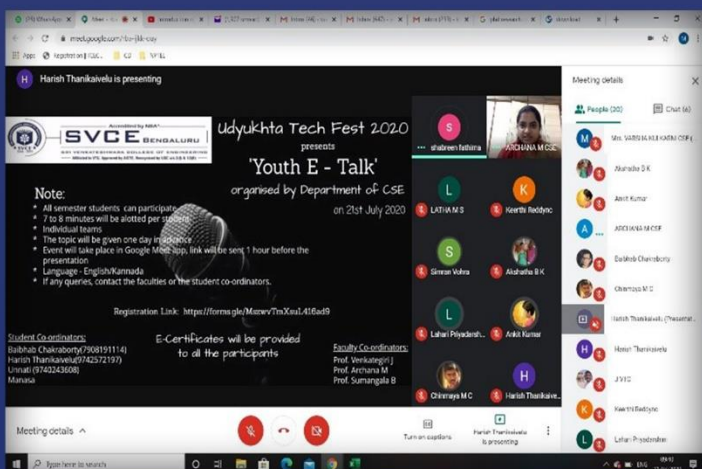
meet.google.com/vbv-jkkv-cay

Apps  Rajasthan on FOSS...  ICE  NPTEL

H Harish Thanikaivelu is presenting

SVCE BENGALURU

Udyukhta Tech Fest 2020
presents
'Youth E - Talk'
organised by Department of CSE
on 21st July 2020

Note:
- All semester students can participate
- 7 to 8 minutes will be allotted per student
- Individual teams
- The topic will be given one day in advance
- Event will take place in Google Meet app, link will be sent 1 hour before the presentation
- Language - English/Kannada
- If any queries, contact the faculties or the student co-ordinators.

Registration Link: https://forms.gle/MuzwvTmXsuL416ad9

Student Co-ordinators:
Baibhab Chakraborty(7908191114)
Harish Thanikaivelu(9742572197)
Unnati (9740243608)
Manasa

E-Certificates will be provided to all the participants

Faculty Co-ordinators:
Prof. Venkategiri J
Prof. Archana M
Prof. Sumangala B

S shabreen fathima
ARCHANA M CSE
L LATHA M S
K Keerthi Reddync
S Simran Vohra
Akshatha B K
L Lahari Priyadarsh...
Ankit Kumar
Chinmaya M C
H Harish Thanikaive...

Meeting details
People (20)  Chat (6)
Mrs. VARSHA KULKARNI CSE
Akshatha B K
Ankit Kumar
ARCHANA M CSE
Baibhab Chakraborty
Chinmaya M C
Harish Thanikaivelu (Presenter)
Harish Thanikaivelu
J V C
Keerthi Reddync
Lahari Priyadarshan

Meeting details ^
Turn on captions
Harish Thanikaivelu is presenting

Type here to search